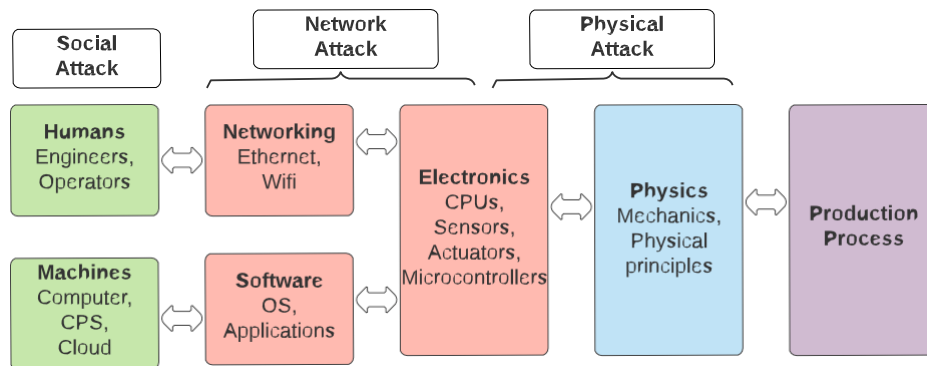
Social Attack

Network Attack

Physical Attack

Humans
Engineers,
Operators

Machines
Computer,
CPS,
Cloud

Networking
Ethernet,
Wifi

Software
OS,
Applications

Electronics
CPUs,
Sensors,
Actuators,
Microcontrollers

Physics
Mechanics,
Physical
principles

Production
Process